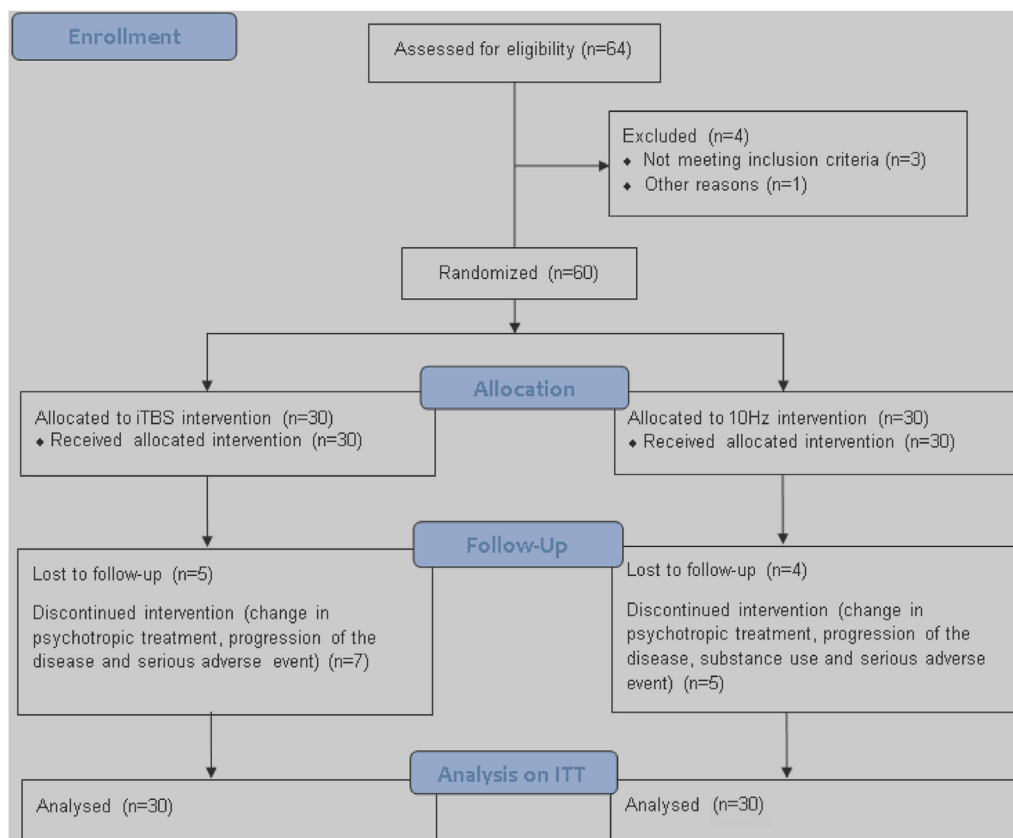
Enrollment

Assessed for eligibility (n=64)

Excluded (n=4)
◆ Not meeting inclusion criteria (n=3)
◆ Other reasons (n=1)

Randomized (n=60)

Allocation

Allocated to iTBS intervention (n=30)
◆ Received allocated intervention (n=30)

Allocated to 10Hz intervention (n=30)
◆ Received allocated intervention (n=30)

Follow-Up

Lost to follow-up (n=5)

Discontinued intervention (change in psychotropic treatment, progression of the disease and serious adverse event) (n=7)

Lost to follow-up (n=4)

Discontinued intervention (change in psychotropic treatment, progression of the disease, substance use and serious adverse event) (n=5)

Analysis on ITT

Analysed (n=30)

Analysed (n=30)